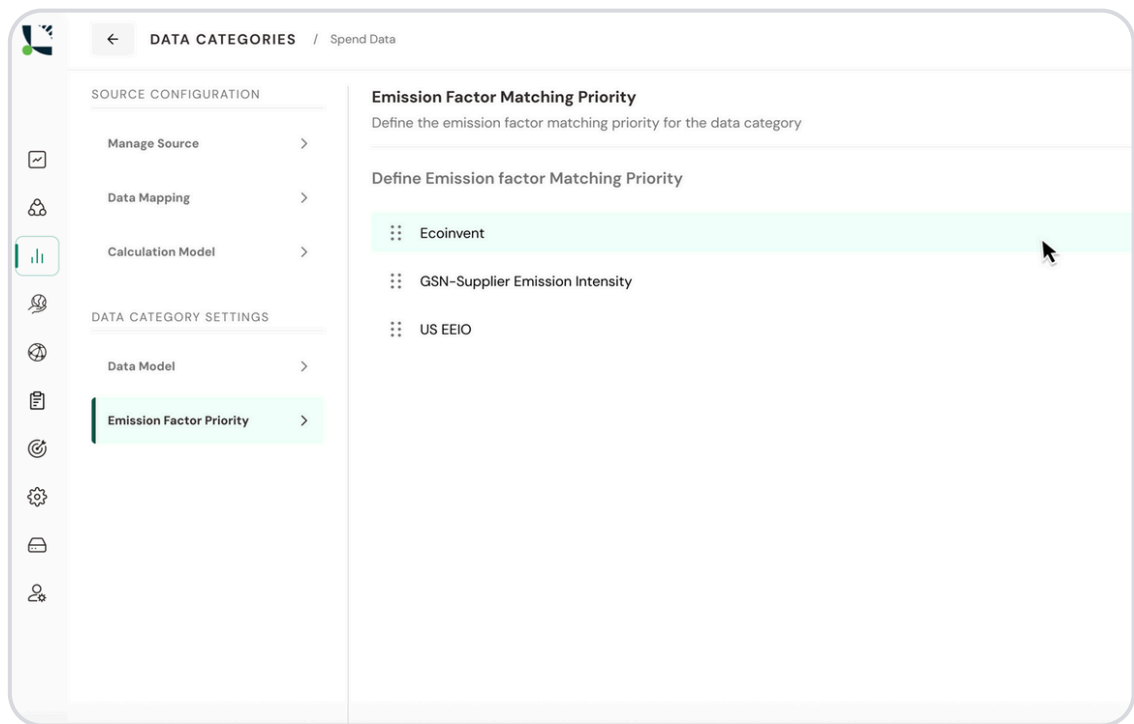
DATA CATEGORIES / Spend Data

SOURCE CONFIGURATION

Manage Source

Data Mapping

Calculation Model

DATA CATEGORY SETTINGS

Data Model

Emission Factor Priority

Emission Factor Matching Priority

Define the emission factor matching priority for the data category

Define Emission factor Matching Priority

Ecoinvent

GSN-Supplier Emission Intensity

US EEIO